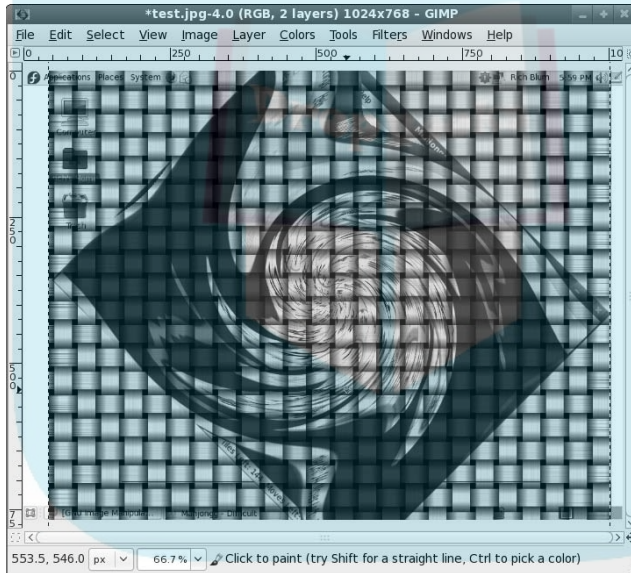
*test.jpg-4.0 (RGB, 2 layers) 1024x768 - GIMP

File Edit Select View Image Layer Colors Tools Filters Windows Help

0 | 250 | 500 | 750 | 10

Applications Places System

Rich Blum 5:59 PM

Computer

Trash

[GNU Image Manipul...

Mahjongg

Discus

553.5, 546.0 px 66.7% Click to paint (try Shift for a straight line, Ctrl to pick a color)